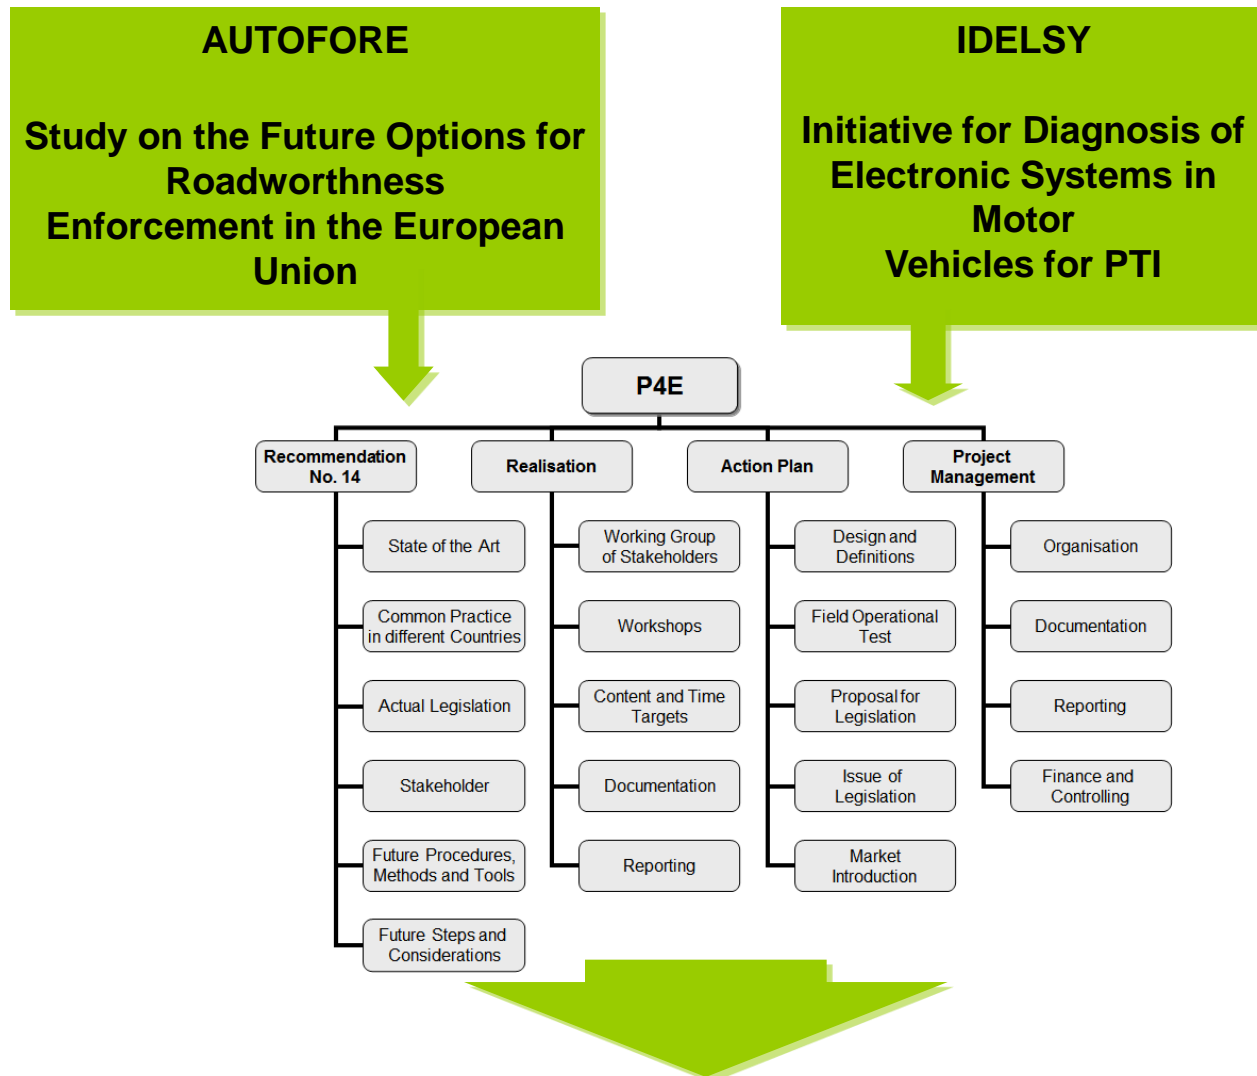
AUTOFORE

Study on the Future Options for Roadworthness Enforcement in the European Union

IDELSY

Initiative for Diagnosis of Electronic Systems in Motor Vehicles for PTI

P4E

Recommendation No. 14

State of the Art

Common Practice in different Countries

Actual Legislation

Stakeholder

Future Procedures, Methods and Tools

Future Steps and Considerations

Realisation

Working Group of Stakeholders

Workshops

Content and Time Targets

Documentation

Reporting

Action Plan

Design and Definitions

Field Operational Test

Proposal for Legislation

Issue of Legislation

Market Introduction

Project Management

Organisation

Documentation

Reporting

Finance and Controlling